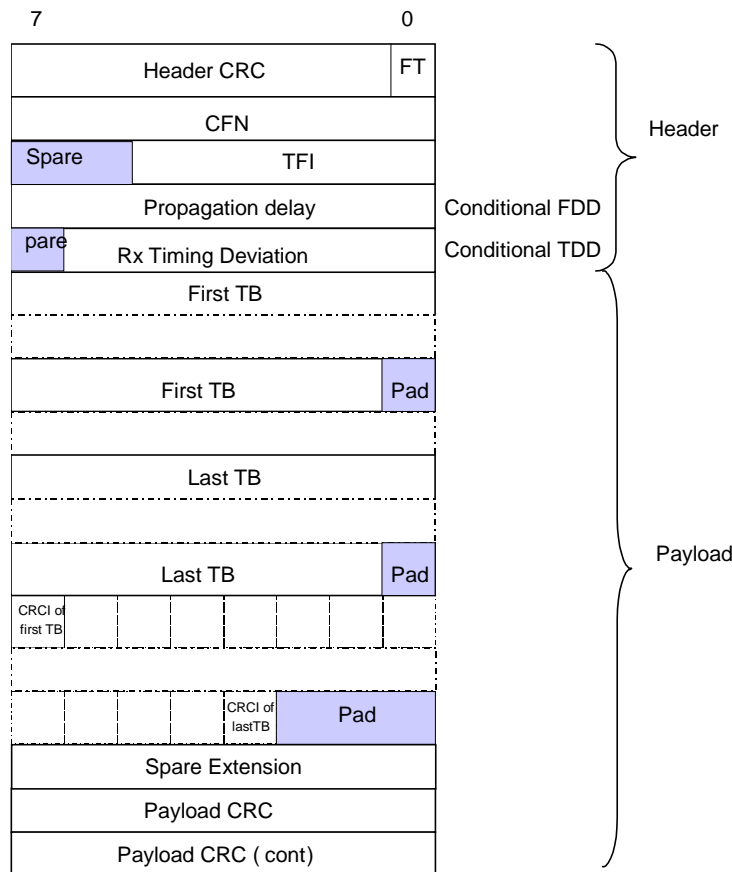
7

0

Header CRC

FT

Header

CFN

Spare

TFI

Propagation delay

Conditional FDD

pare

Rx Timing Deviation

Conditional TDD

First TB

First TB

Pad

Last TB

Last TB

Pad

Payload

CRCI of first TB

CRCI of lastTB

Pad

Spare Extension

Payload CRC

Payload CRC ( cont)